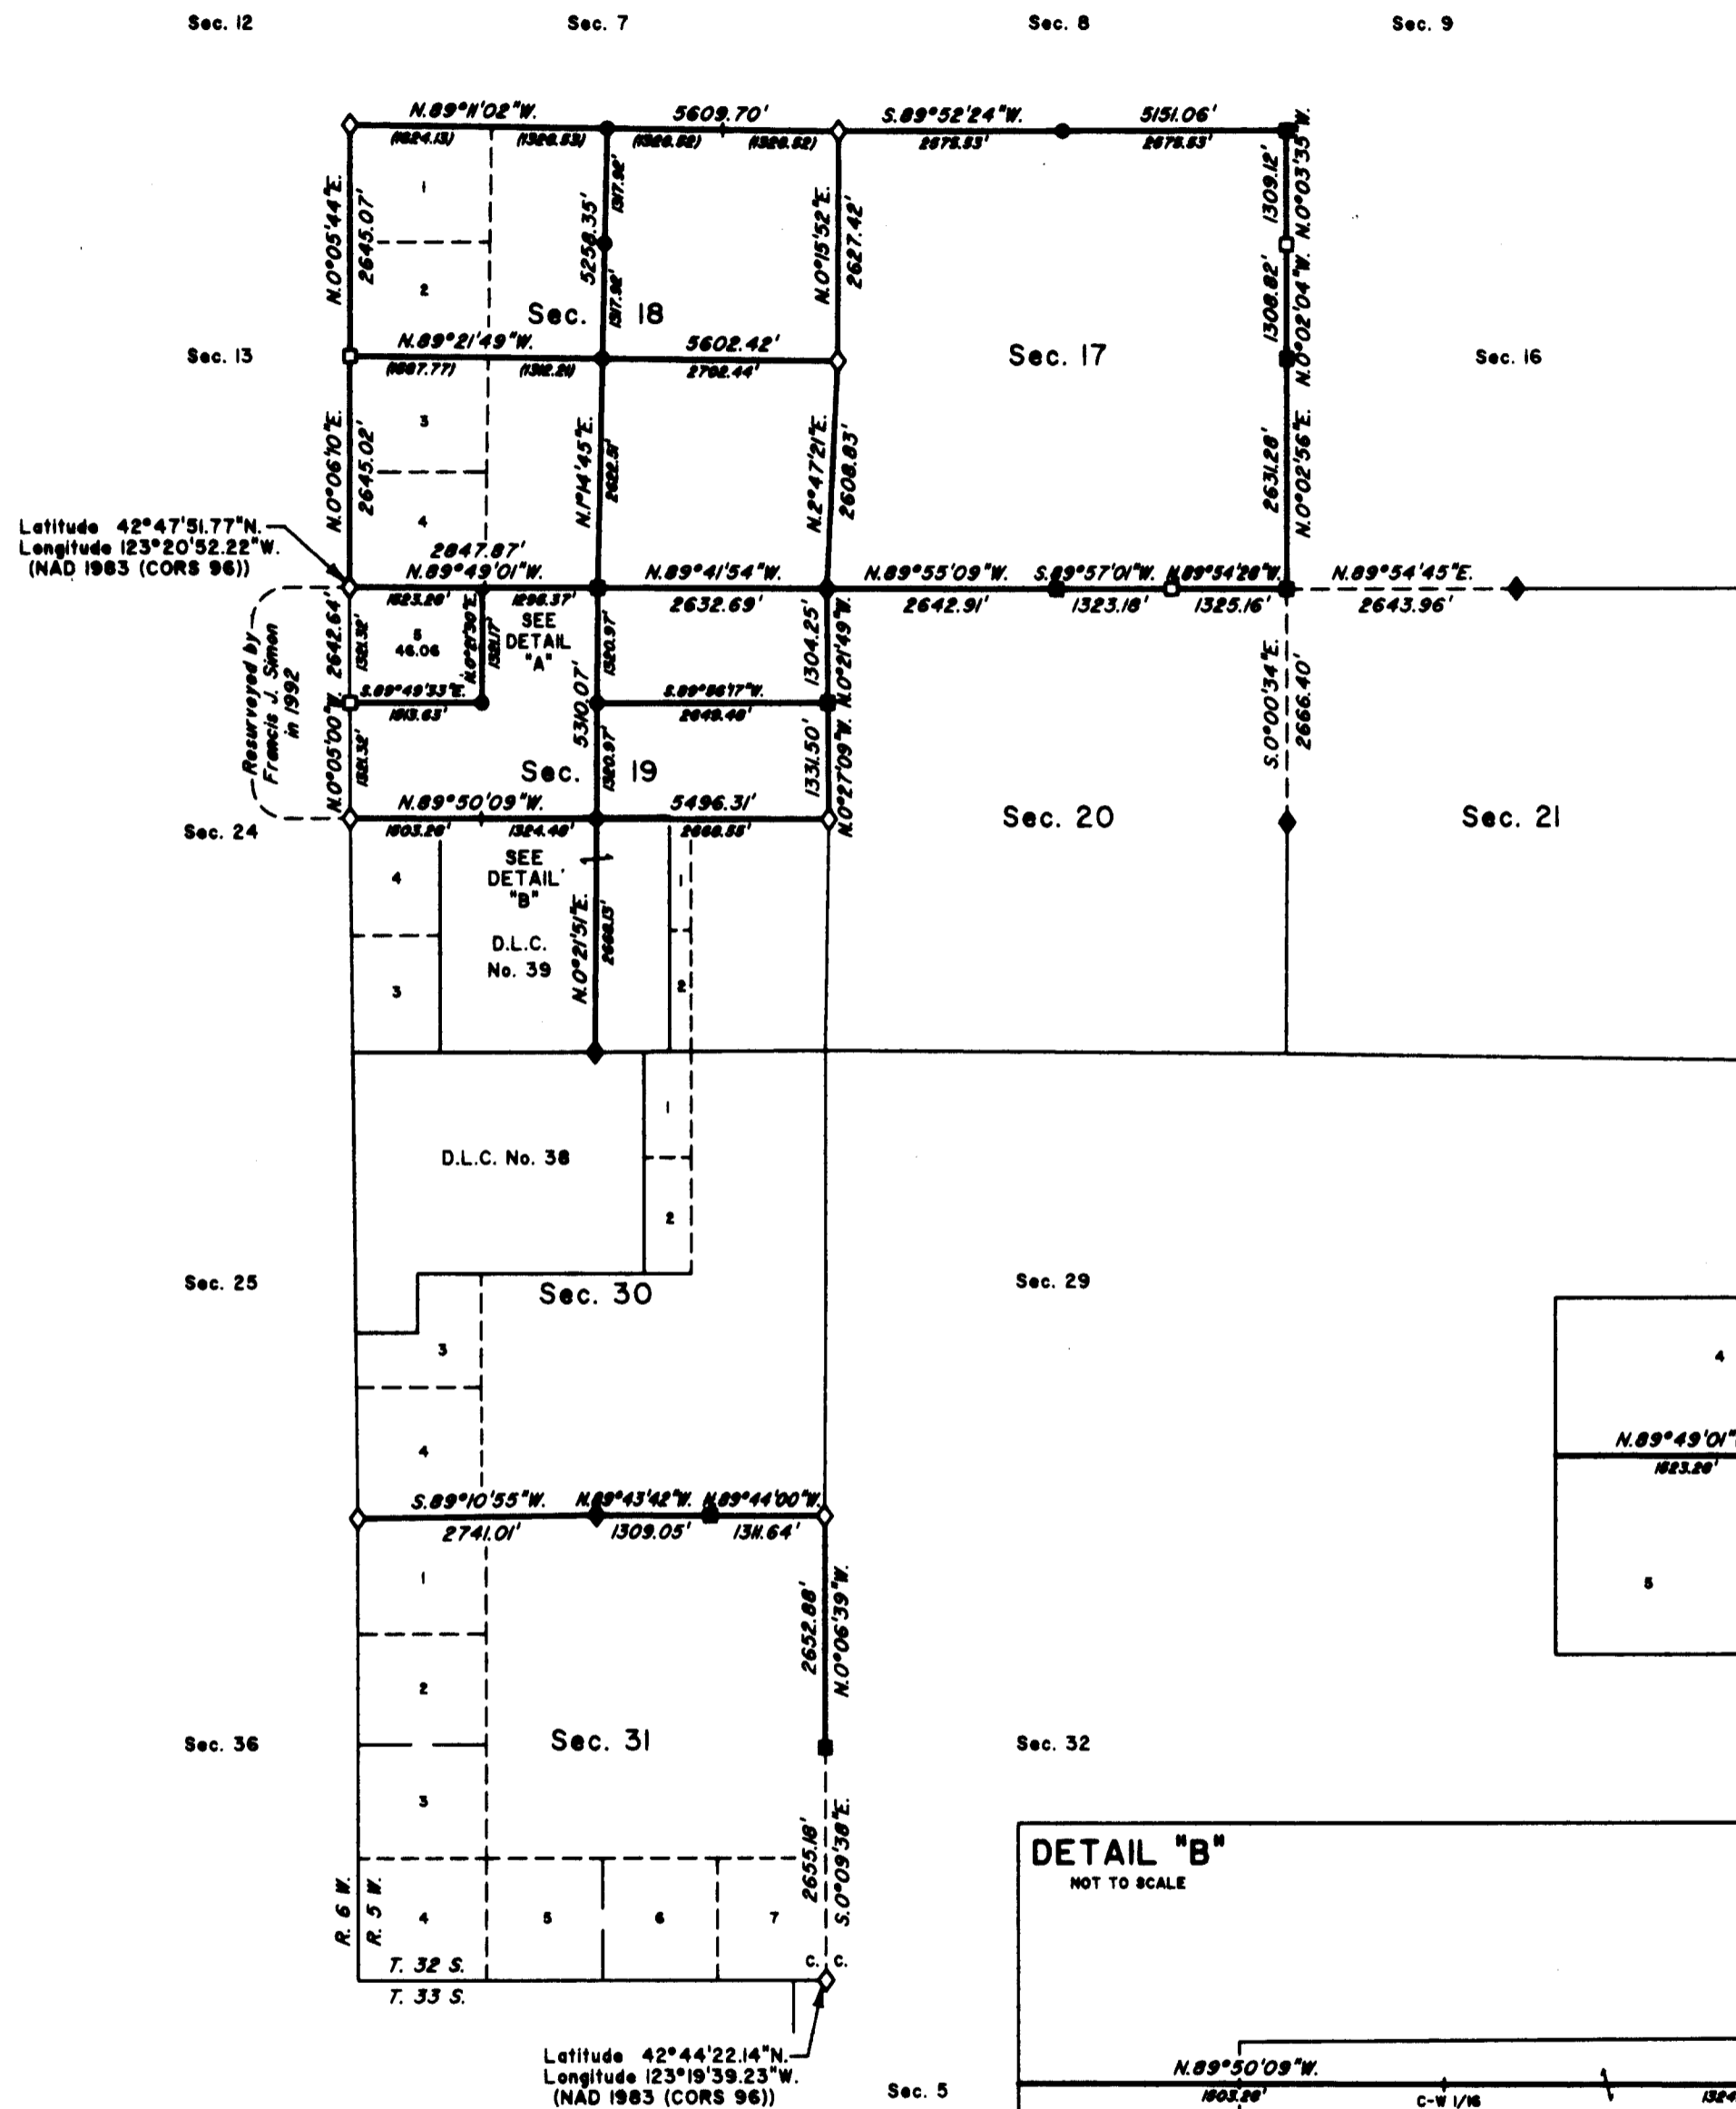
Sec. 12
Sec. 7
Sec. 8
Sec. 9

N.89°11'02"W.
5609.70'
S.89°52'24"W.
5151.06'
(1324.13)
(1329.53)
(1326.52)
(1326.52)
2575.53'
2575.53'

N.0°05'44"E.
2645.07'
1
2
5258.35'
1317.92'
1317.92'
Sec. 18
N.0°15'52"E.
2627.42'
1309.12'
N.0°03'35"W.
1308.82'
N.0°02'04"W.

Sec. 13
N.89°21'49"W.
5602.42'
(1087.77)
(1312.21)
2702.44'
Sec. 17
Sec. 16

N.0°06'10"E.
2645.02'
3
4
N.P14'45"E.
2632.51'
N.2°47'21"E.
2608.83'
2631.26'
N.0°02'56"E.

Latitude 42°47'51.77"N.
Longitude 123°20'52.22"W.
(NAD 1983 (CORS 96))

2847.87'
N.89°49'01"W.
N.89°41'54"W.
N.89°55'09"W.
S.89°57'01"W.
N.89°54'28"W.
N.89°54'45"E.
1523.26'
1298.37'
2632.69'
2642.91'
1323.18'
1325.16'
2643.96'

Resurveyed by Francis J. Simon in 1992
2642.64'
1321.32'
5
46.06
N.0°01'30"E.
1321.17
SEE DETAIL "A"
1320.97'
1304.25'
N.0°21'49"W.
S.0°00'34"E.
2666.40'
S.89°49'33"E.
1313.63'
S.89°56'17"W.
2649.40'
5310.07'
N.0°05'00"W.
1321.32'
Sec. 19
1320.97'
1331.50'
N.0°27'09"W.
N.89°50'09"W.
5496.31'
Sec. 20
Sec. 21
Sec. 24
1303.26'
1324.46'
2668.55'

4
SEE DETAIL "B"
1
3
D.L.C. No. 39
N.0°21'51"E.
2668.13'
2

1
D.L.C. No. 38
2

Sec. 25
Sec. 30
Sec. 29
3
4
4
N.89°49'01"
1523.26'
S.89°10'55"W.
N.89°43'42"W.
N.89°44'00"W.
2741.01'
1309.05'
1311.64'
1
5
2652.88'
N.0°06'39"W.
2

Sec. 36
Sec. 31
Sec. 32
3
2655.18'
S.0°09'38"E.
DETAIL "B"
NOT TO SCALE
R. 6 W.
R. 5 W.
4
5
6
7
T. 32 S.
C.
C.
T. 33 S.

Latitude 42°44'22.14"N.
Longitude 123°19'39.23"W.
(NAD 1983 (CORS 96))
Sec. 5
N.89°50'09"W.
1303.26'
C-W 1/16
1324